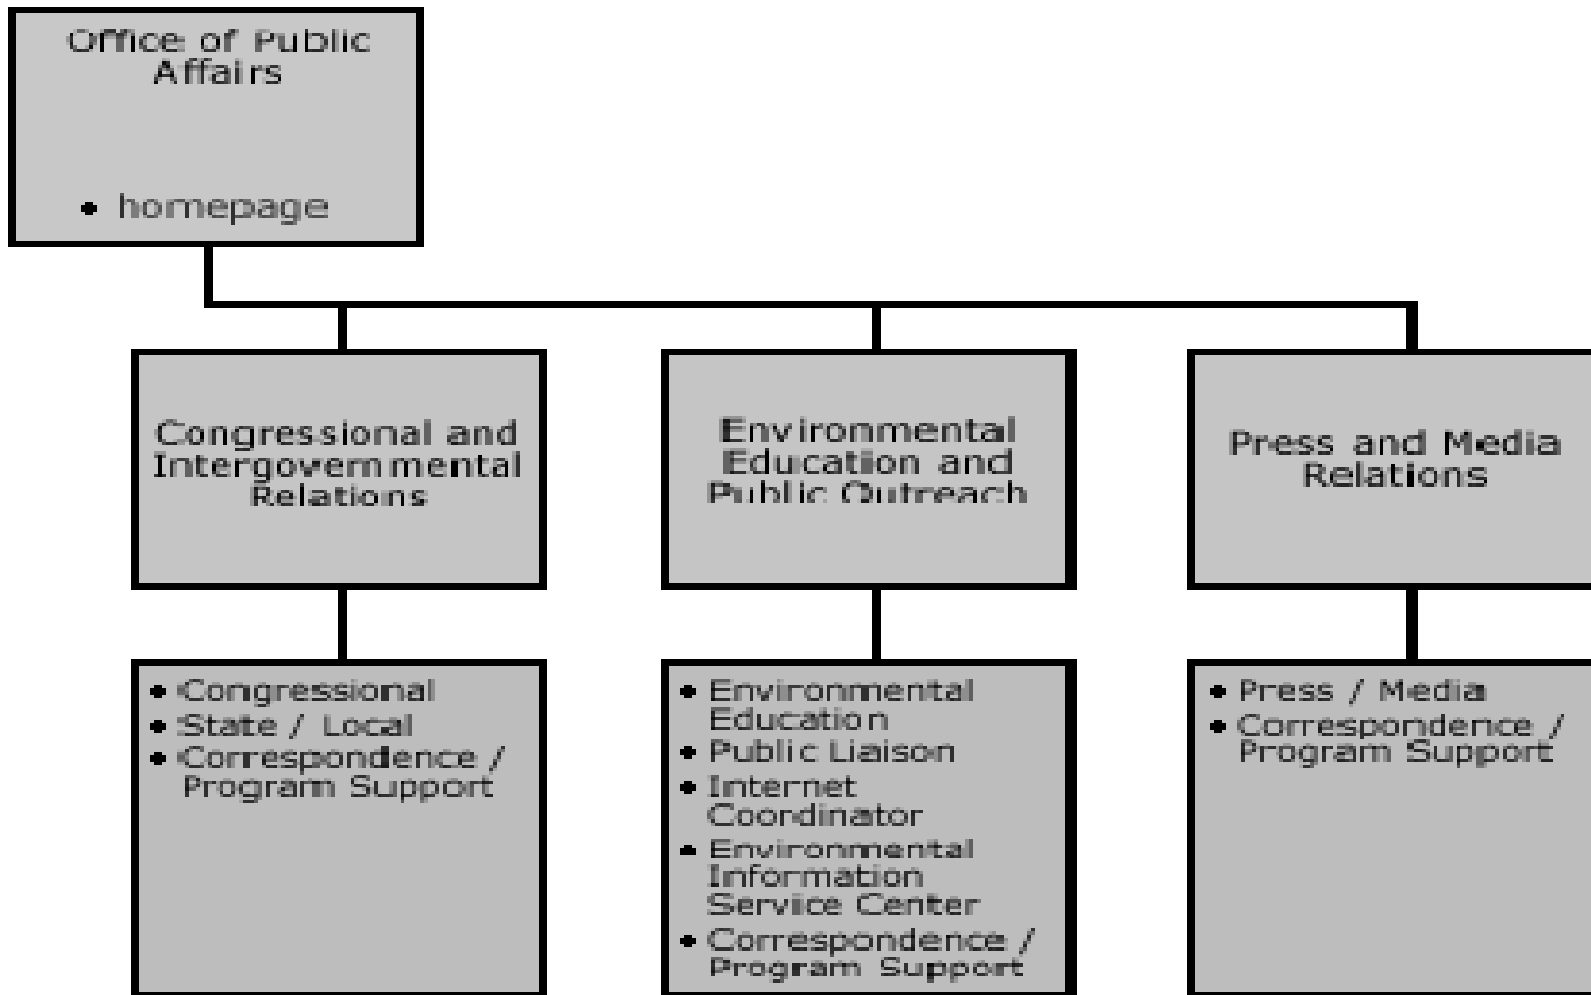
Office of Public Affairs

- homepage

Congressional and Intergovernmental Relations

- Congressional
- State / Local
- Correspondence / Program Support

Environmental Education and Public Outreach

- Environmental Education
- Public Liaison
- Internet Coordinator
- Environmental Information Service Center
- Correspondence / Program Support

Press and Media Relations

- Press / Media
- Correspondence / Program Support